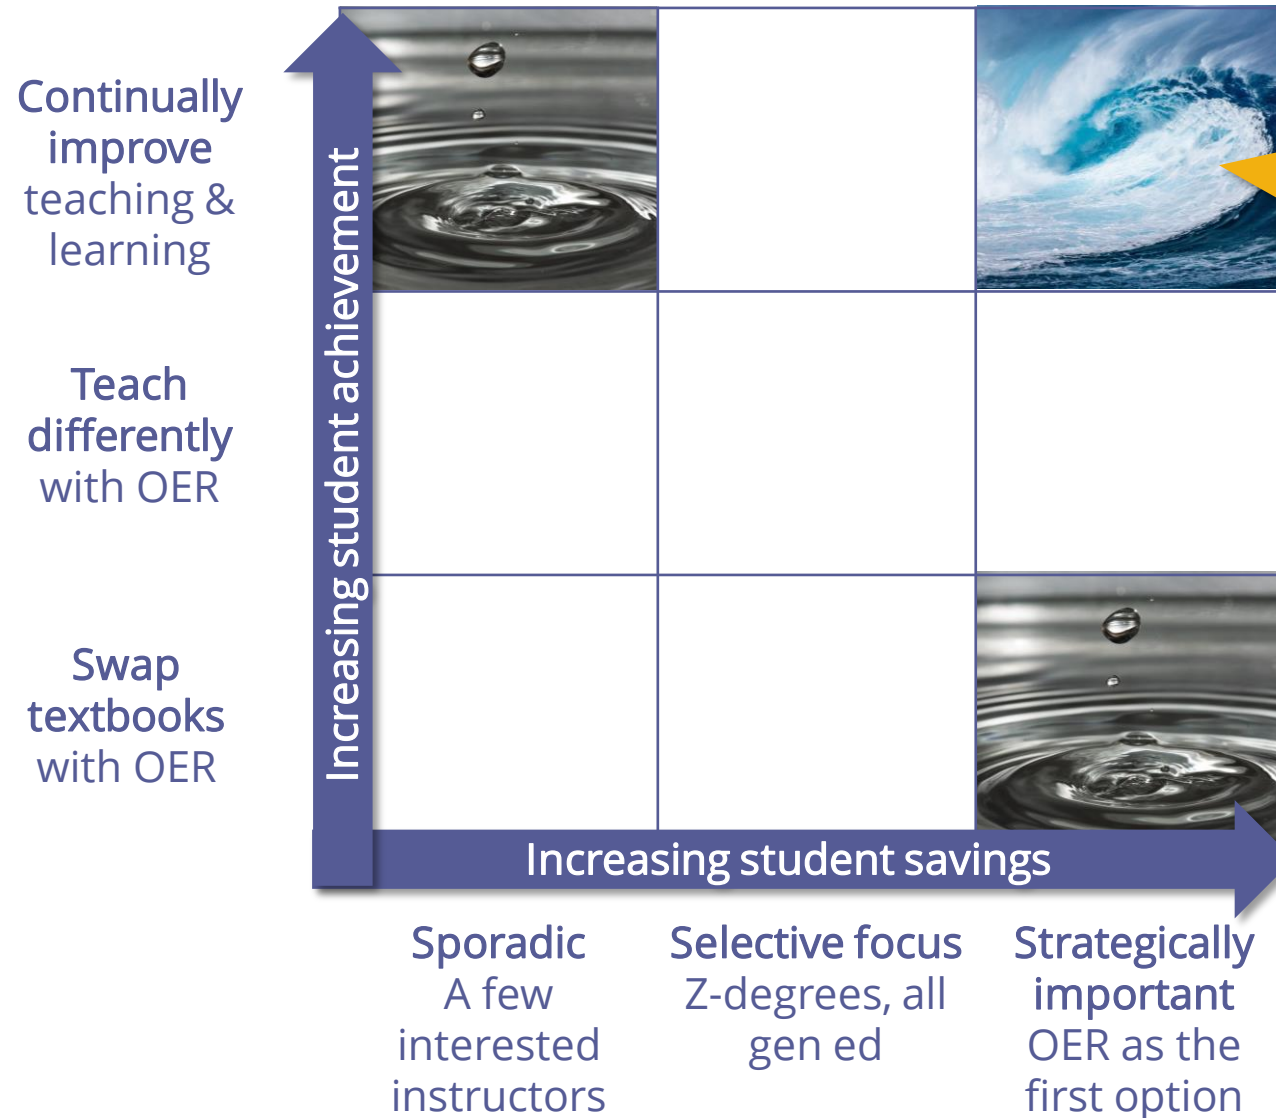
Continually improve teaching & learning

Teach differently with OER

Swap textbooks with OER

Increasing student achievement

Increasing student savings

Sporadic
A few interested instructors

Selective focus
Z-degrees, all gen ed

Strategically important
OER as the first option